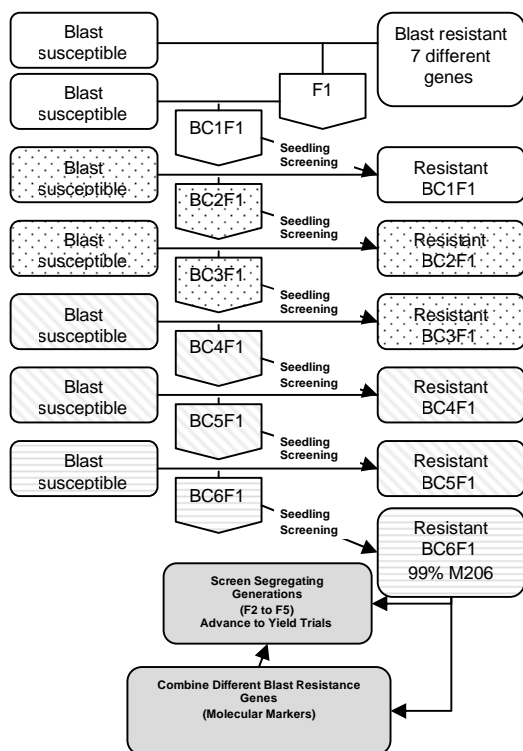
Blast susceptible

Blast resistant 7 different genes

Blast susceptible

F1

BC1F1

Seedling Screening

Blast susceptible

Resistant BC1F1

BC2F1

Seedling Screening

Blast susceptible

Resistant BC2F1

BC3F1

Seedling Screening

Blast susceptible

Resistant BC3F1

BC4F1

Seedling Screening

Blast susceptible

Resistant BC4F1

BC5F1

Seedling Screening

Blast susceptible

Resistant BC5F1

BC6F1

Seedling Screening

Resistant BC6F1 99% M206

Screen Segregating Generations (F2 to F5) Advance to Yield Trials

Combine Different Blast Resistance Genes (Molecular Markers)